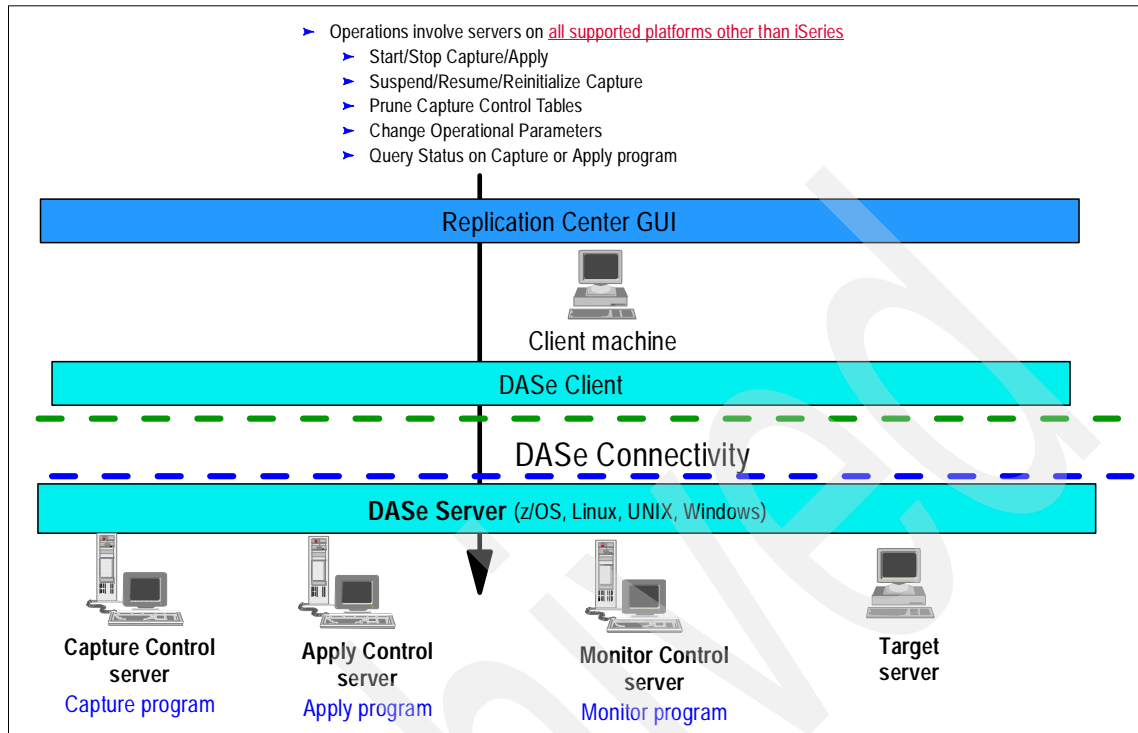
➤ Operations involve servers on all supported platforms other than iSeries
➤ Start/Stop Capture/Apply
➤ Suspend/Resume/Reinitialize Capture
➤ Prune Capture Control Tables
➤ Change Operational Parameters
➤ Query Status on Capture or Apply program

Replication Center GUI

Client machine

DASe Client

DASe Connectivity

DASe Server (z/OS, Linux, UNIX, Windows)

Capture Control server
Capture program

Apply Control server
Apply program

Monitor Control server
Monitor program

Target server